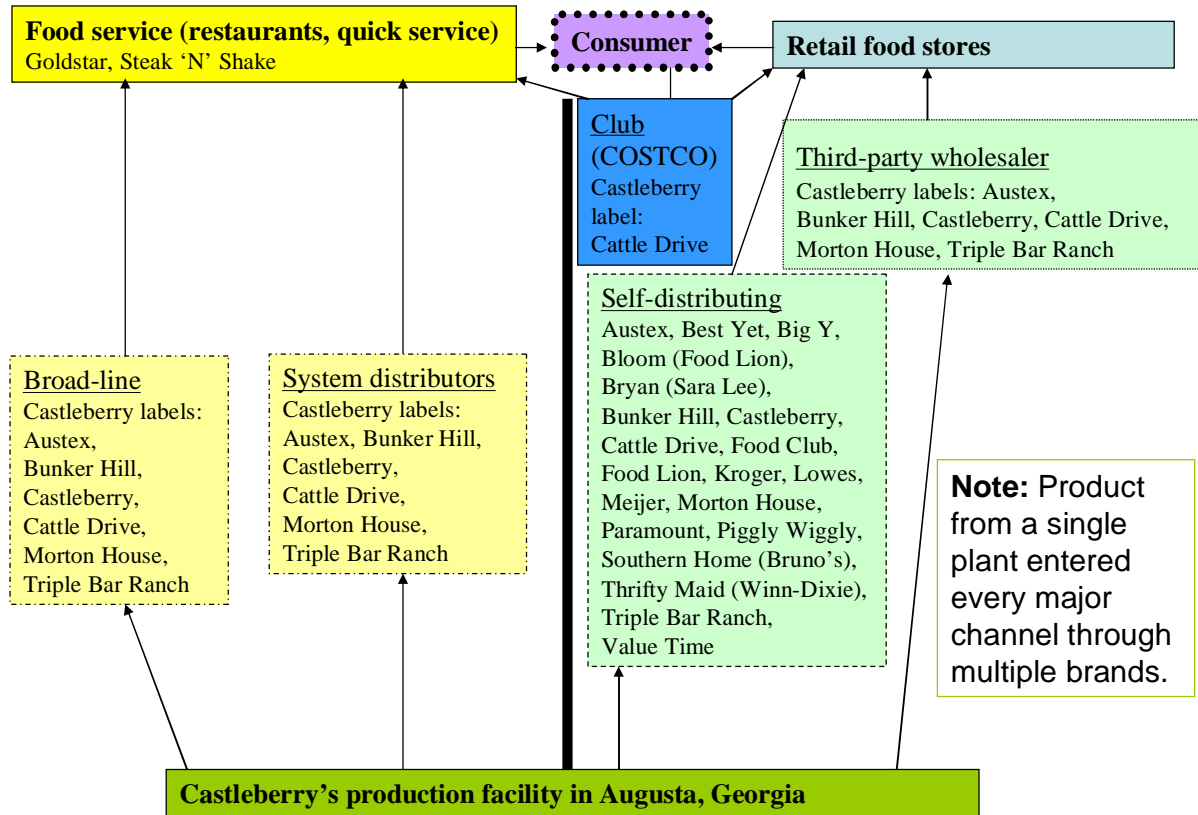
Food service (restaurants, quick service)
Goldstar, Steak 'N' Shake

Consumer

Retail food stores

Club (COSTCO)
Castleberry label:
Cattle Drive

Third-party wholesaler
Castleberry labels: Austex, Bunker Hill, Castleberry, Cattle Drive, Morton House, Triple Bar Ranch

Self-distributing
Austex, Best Yet, Big Y, Bloom (Food Lion), Bryan (Sara Lee), Bunker Hill, Castleberry, Cattle Drive, Food Club, Food Lion, Kroger, Lowes, Meijer, Morton House, Paramount, Piggly Wiggly, Southern Home (Bruno's), Thrifty Maid (Winn-Dixie), Triple Bar Ranch, Value Time

Broad-line
Castleberry labels:
Austex,
Bunker Hill,
Castleberry,
Cattle Drive,
Morton House,
Triple Bar Ranch

System distributors
Castleberry labels:
Austex, Bunker Hill,
Castleberry,
Cattle Drive,
Morton House,
Triple Bar Ranch

Note: Product from a single plant entered every major channel through multiple brands.

Castleberry's production facility in Augusta, Georgia